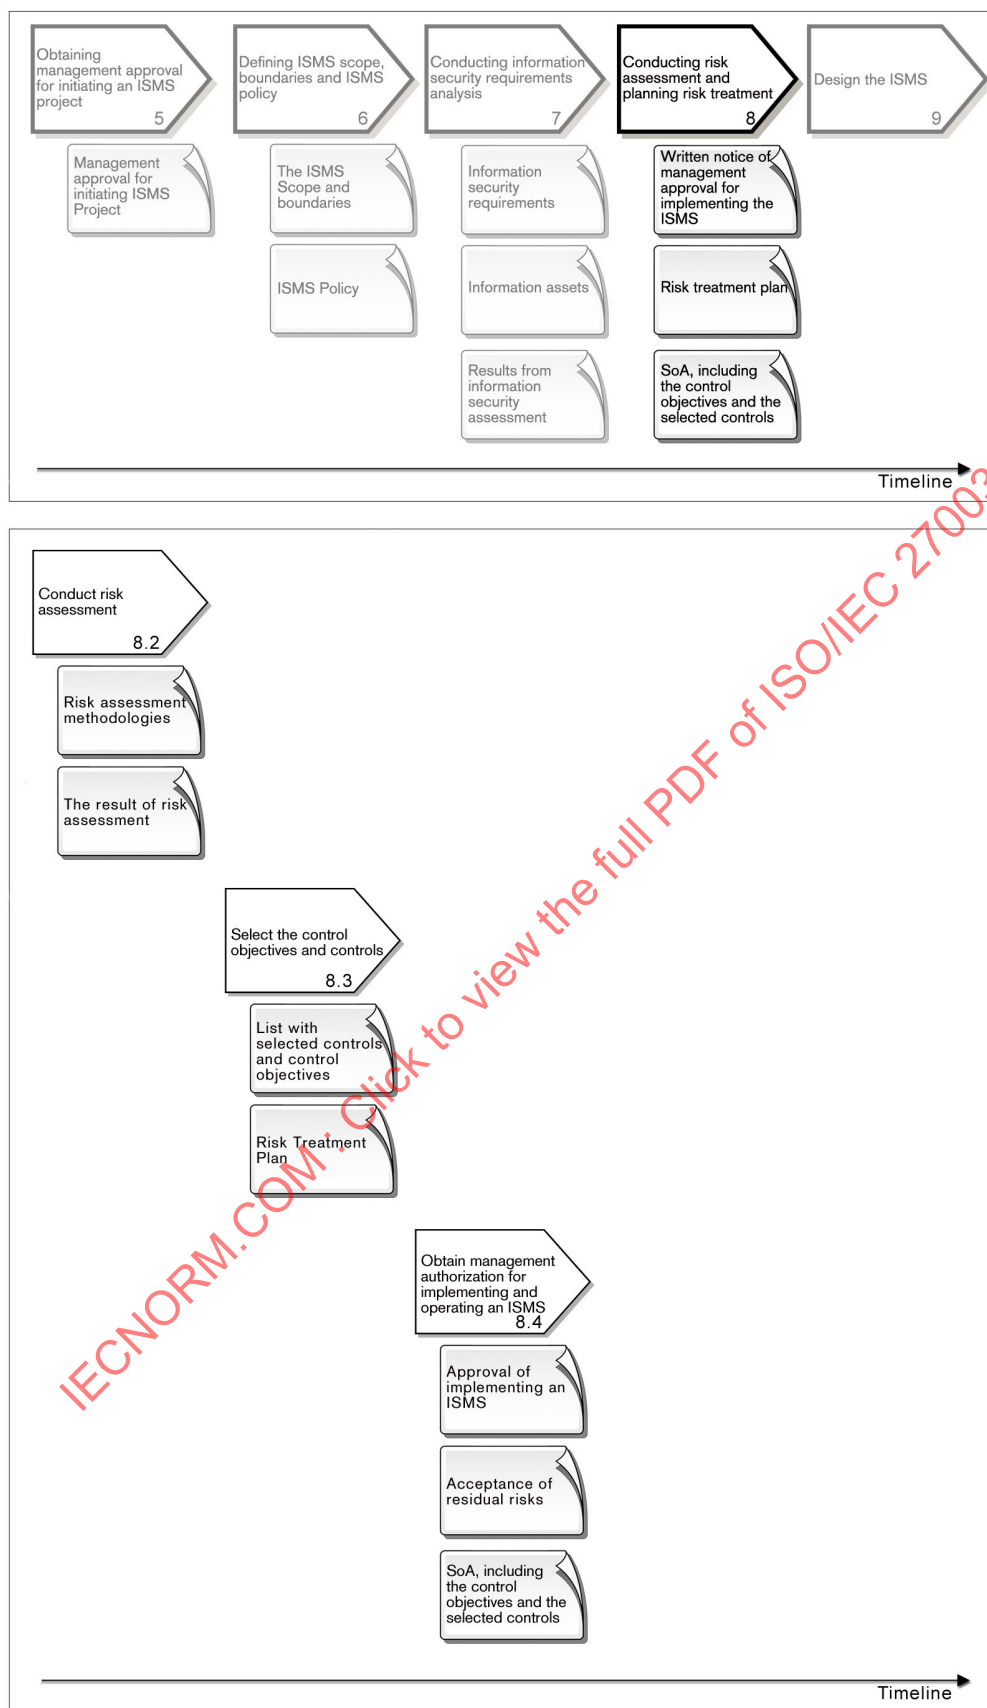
Obtaining management approval for initiating an ISMS project 5

Defining ISMS scope, boundaries and ISMS policy 6

Conducting information security requirements analysis 7

Conducting risk assessment and planning risk treatment 8

Design the ISMS 9

Management approval for initiating ISMS Project

The ISMS Scope and boundaries

ISMS Policy

Information security requirements

Information assets

Results from information security assessment

Written notice of management approval for implementing the ISMS

Risk treatment plan

SoA, including the control objectives and the selected controls

Timeline

Conduct risk assessment 8.2

Risk assessment methodologies

The result of risk assessment

Select the control objectives and controls 8.3

List with selected controls and control objectives

Risk Treatment Plan

Obtain management authorization for implementing and operating an ISMS 8.4

Approval of implementing an ISMS

Acceptance of residual risks

SoA, including the control objectives and the selected controls

Timeline

IECNORM.COM : Click to view the full PDF of ISO/IEC 2700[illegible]